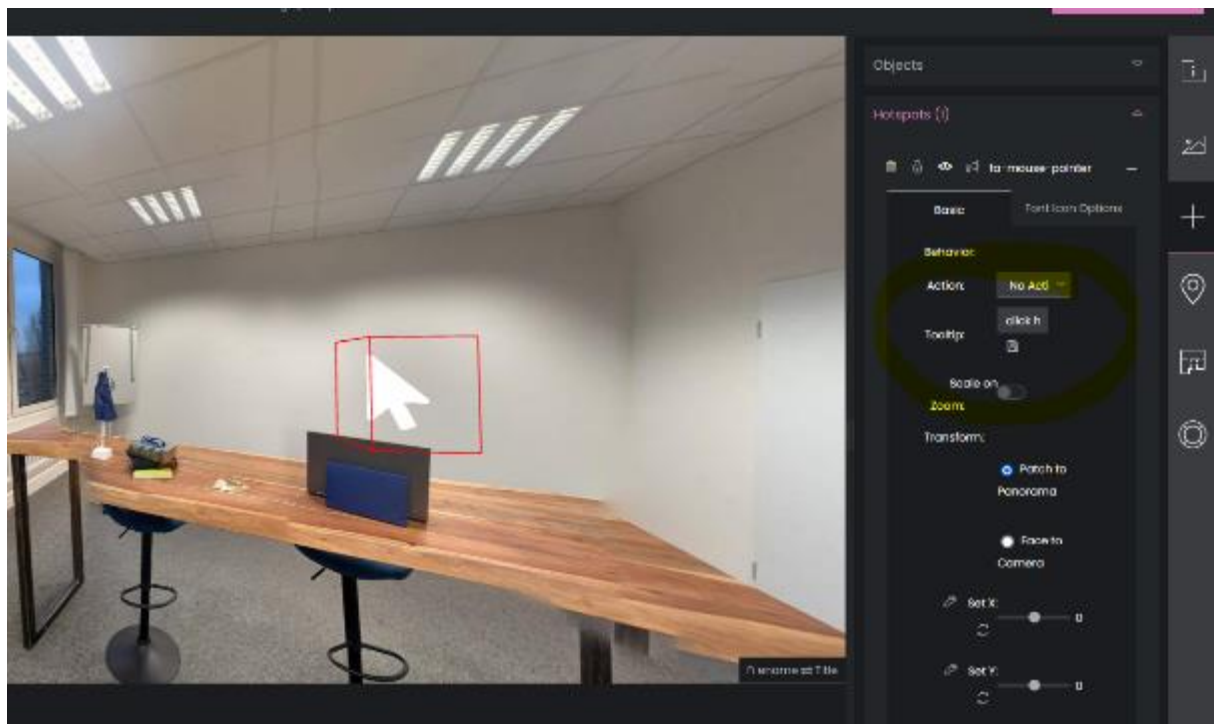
Objects

Hotspots (1)

fa-mouse-pointer

Basic

Font Icon Options

Behavior:

Action:

No Acti

Tooltip:

click h

Scale on Zoom:

Transform:

Patch to Panorama

Face to Camera

Set X:

0

Set Y:

0

Panorama Title